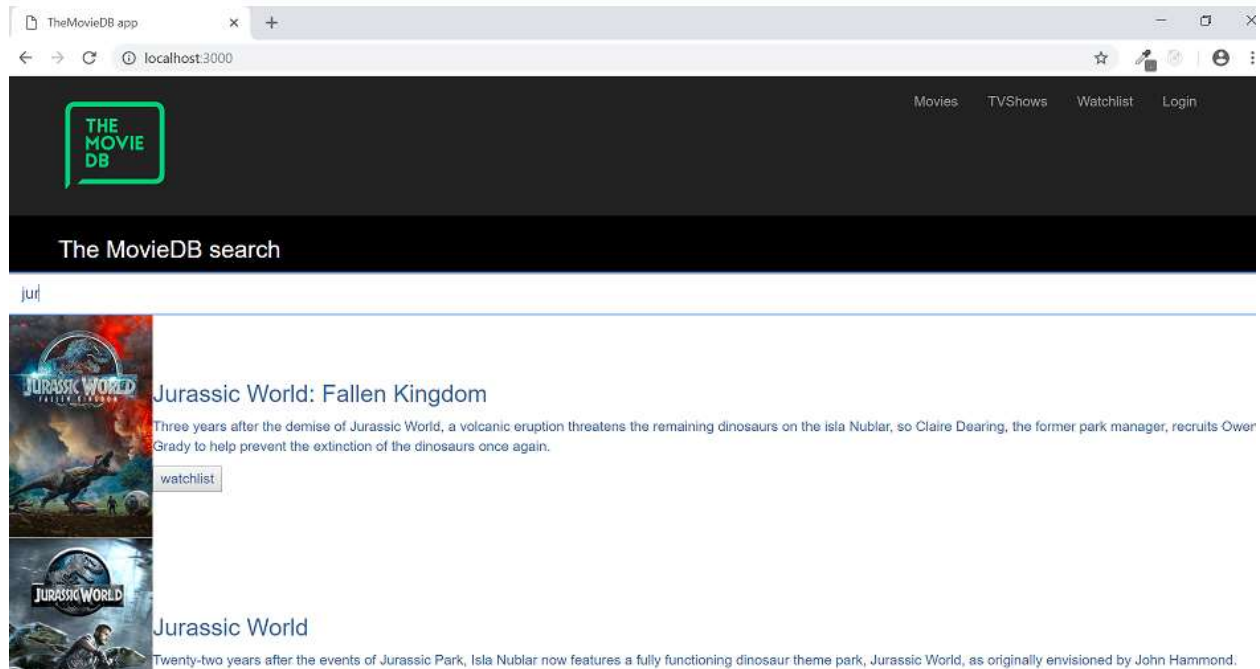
TheMovieDB app × +

localhost:3000

Movies TVShows Watchlist Login

THE MOVIE DB

The MovieDB search

jur

JURASSIC WORLD FALLEN KINGDOM

Jurassic World: Fallen Kingdom

Three years after the demise of Jurassic World, a volcanic eruption threatens the remaining dinosaurs on the isla Nublar, so Claire Dearing, the former park manager, recruits Owen Grady to help prevent the extinction of the dinosaurs once again.

watchlist

JURASSIC WORLD

Jurassic World

Twenty-two years after the events of Jurassic Park, Isla Nublar now features a fully functioning dinosaur theme park, Jurassic World, as originally envisioned by John Hammond.